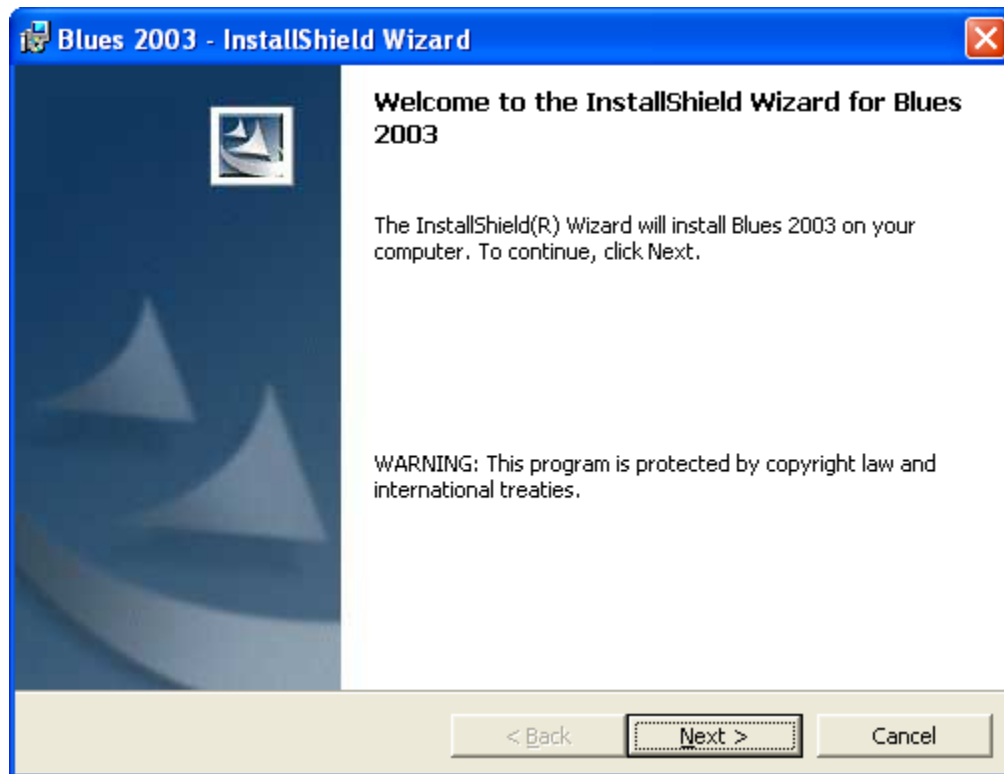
Blues 2003 - InstallShield Wizard

Welcome to the InstallShield Wizard for Blues 2003

The InstallShield(R) Wizard will install Blues 2003 on your computer. To continue, click Next.

WARNING: This program is protected by copyright law and international treaties.

< Back

Next >

Cancel